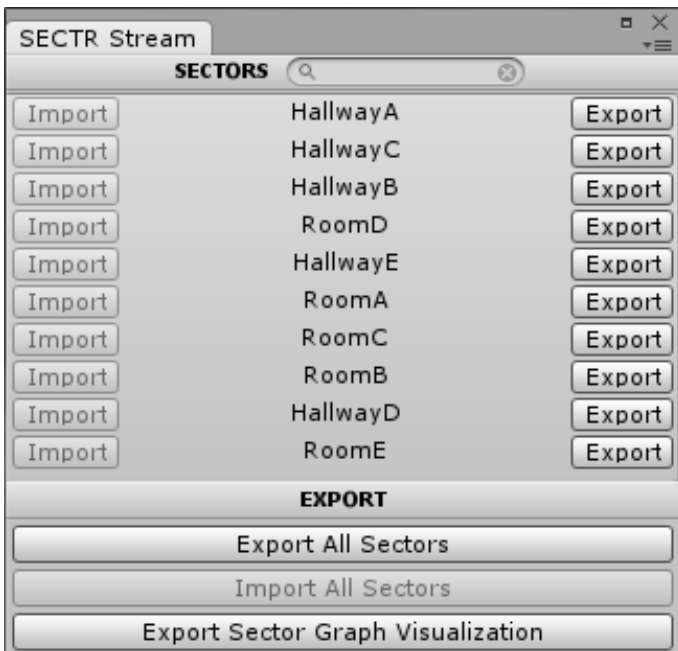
SECTR Stream

SECTORS

| | | |
|---|---|---|
| Import | HallwayA | Export |
| Import | HallwayC | Export |
| Import | HallwayB | Export |
| Import | RoomD | Export |
| Import | HallwayE | Export |
| Import | RoomA | Export |
| Import | RoomC | Export |
| Import | RoomB | Export |
| Import | HallwayD | Export |
| Import | RoomE | Export |

EXPORT

Export All Sectors

Import All Sectors

Export Sector Graph Visualization